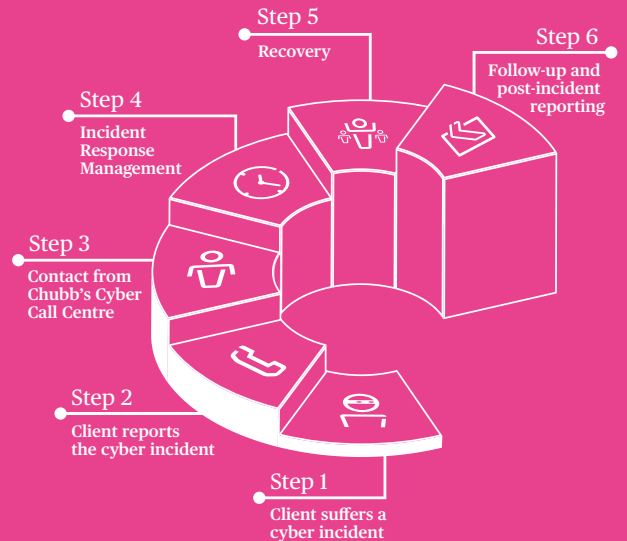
Step 5
Recovery

Step 6
Follow-up and post-incident reporting

Step 4
Incident Response Management

Step 3
Contact from Chubb's Cyber Call Centre

Step 2
Client reports the cyber incident

Step 1
Client suffers a cyber incident